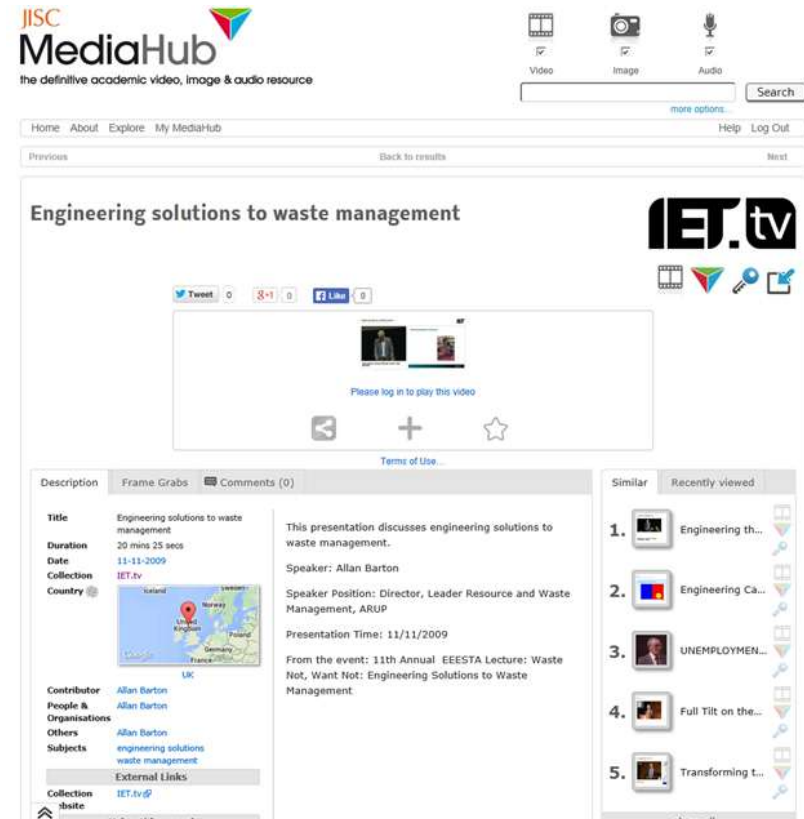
JISC MediaHub
the definitive academic video, image & audio resource

Video Image Audio

Search
more options...

Home About Explore My MediaHub Help Log Out

Previous Back to results Next

Engineering solutions to waste management

IET.tv

Tweet 0 8+1 0 Like 0

Please log in to play this video

Terms of Use...

Description Frame Grabs Comments (0)

| | |
|---|---|
| Title | Engineering solutions to waste management |
| Duration | 20 mins 25 secs |
| Date | 11-11-2009 |
| Collection | IET.tv |
| Country | UK |
| Contributor | Allan Barton |
| People & Organisations | Allan Barton |
| Others | Allan Barton |
| Subjects | engineering solutions waste management |

External Links

Collection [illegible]ebsite IET.tv

Iceland Sweden Norway United Kingdom Poland Germany France

This presentation discusses engineering solutions to waste management.

Speaker: Allan Barton

Speaker Position: Director, Leader Resource and Waste Management, ARUP

Presentation Time: 11/11/2009

From the event: 11th Annual EEESTA Lecture: Waste Not, Want Not: Engineering Solutions to Waste Management

Similar Recently viewed

1. Engineering th...
2. Engineering Ca...
3. UNEMPLOYMEN...
4. Full Tilt on the...
5. Transforming t...